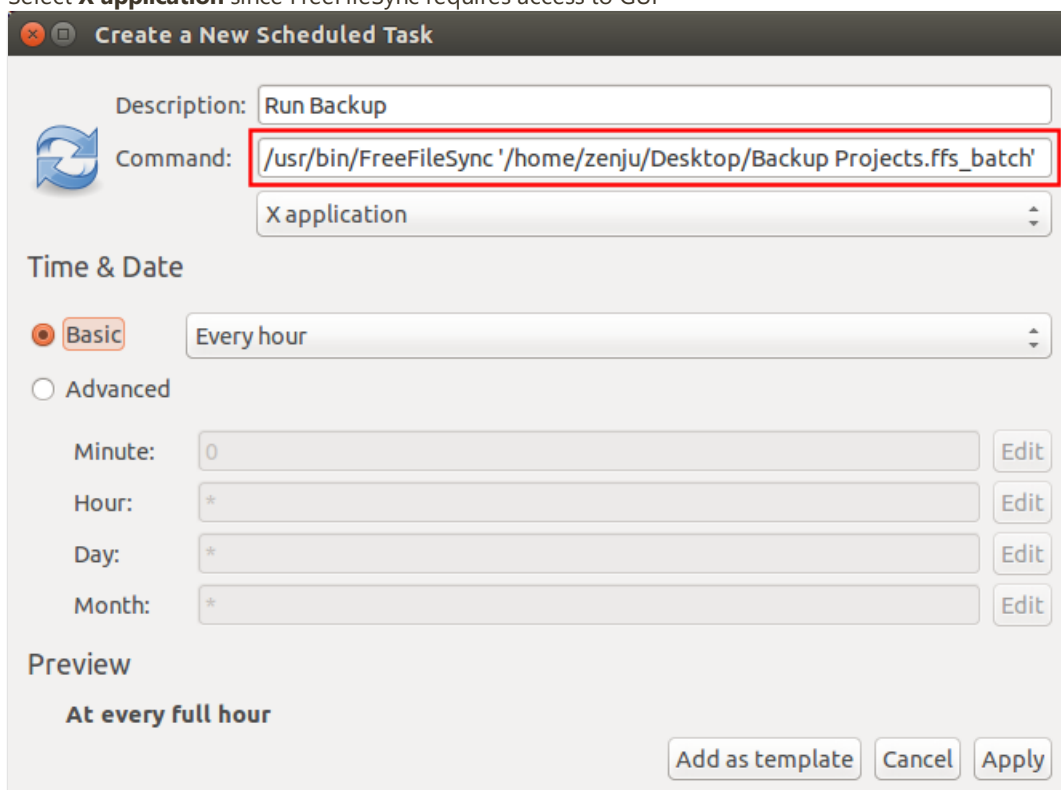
Select **X application** since FreeFileSync requires access to GUI

Create a New Scheduled Task

Description: Run Backup

Command: /usr/bin/FreeFileSync '/home/zenju/Desktop/Backup Projects.ffs_batch'

X application

Time & Date

Basic Every hour

Advanced

Minute: 0 Edit

Hour: * Edit

Day: * Edit

Month: * Edit

Preview

At every full hour

Add as template Cancel Apply